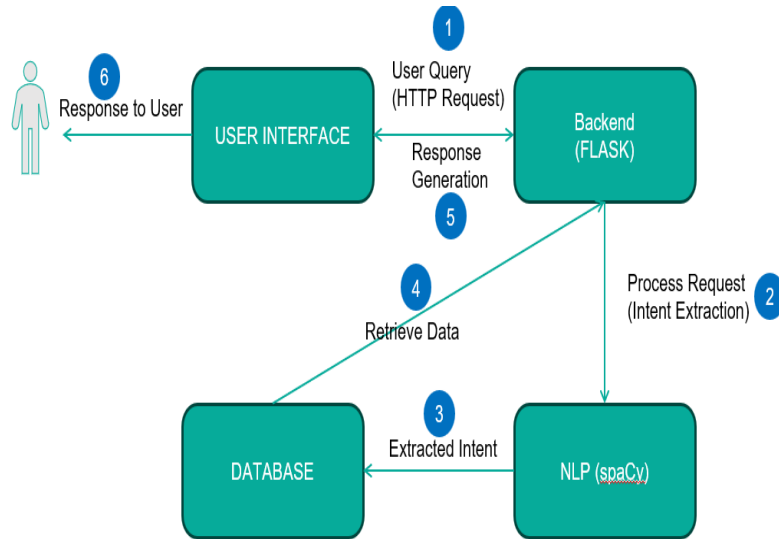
1
User Query
(HTTP Request)

6
Response to User

USER INTERFACE

Backend
(FLASK)

Response
Generation

5

4
Retrieve Data

Process Request
(Intent Extraction)
2

3
Extracted Intent

DATABASE

NLP (spaCy)